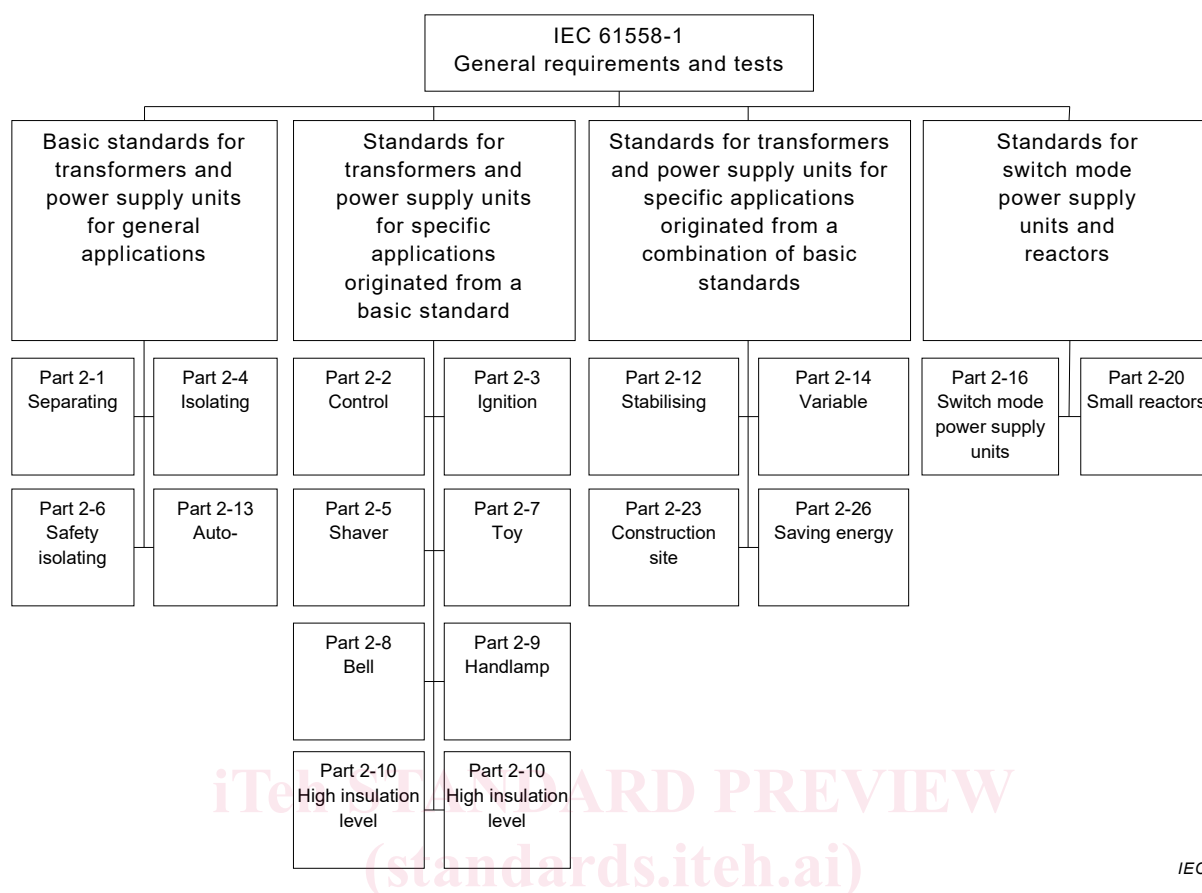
IEC 61558-1
General requirements and tests

Basic standards for transformers and power supply units for general applications

Standards for transformers and power supply units for specific applications originated from a basic standard

Standards for transformers and power supply units for specific applications originated from a combination of basic standards

Standards for switch mode power supply units and reactors

Part 2-1
Separating

Part 2-4
Isolating

Part 2-6
Safety isolating

Part 2-13
Auto-

Part 2-2
Control

Part 2-3
Ignition

Part 2-5
Shaver

Part 2-7
Toy

Part 2-8
Bell

Part 2-9
Handlamp

Part 2-10
High insulation level

Part 2-10
High insulation level

Part 2-12
Stabilising

Part 2-14
Variable

Part 2-23
Construction site

Part 2-26
Saving energy

Part 2-16
Switch mode power supply units

Part 2-20
Small reactors

iTeh STANDARD PREVIEW
(standards.iteh.ai)

IEC